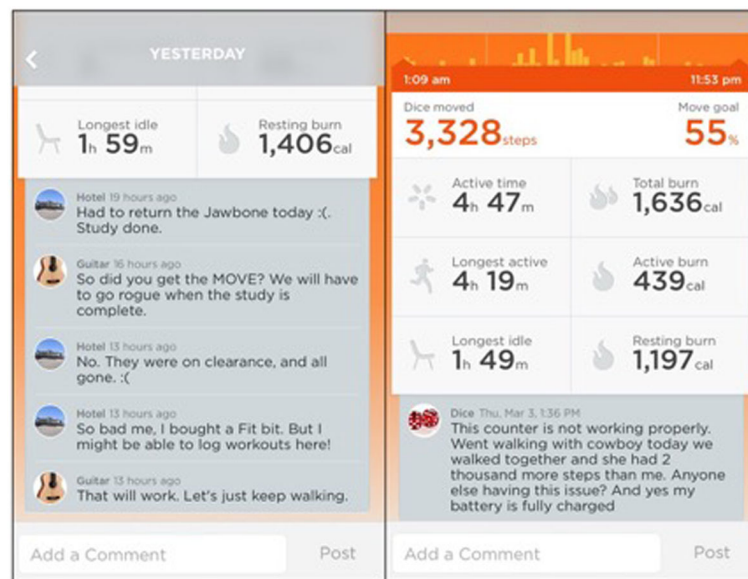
YESTERDAY

Longest idle
1h 59m

Resting burn
1,406cal

Hotel 19 hours ago
Had to return the Jawbone today :(. Study done.

Guitar 16 hours ago
So did you get the MOVE? We will have to go rogue when the study is complete.

Hotel 13 hours ago
No. They were on clearance, and all gone. :(

Hotel 13 hours ago
So bad me, I bought a Fit bit. But I might be able to log workouts here!

Guitar 13 hours ago
That will work. Let's just keep walking.

Add a Comment
Post

1:09 am
11:53 pm

Dice moved
3,328steps

Move goal
55%

Active time
4h 47m

Total burn
1,636cal

Longest active
4h 19m

Active burn
439cal

Longest idle
1h 49m

Resting burn
1,197cal

Dice Thu, Mar 3, 1:36 PM
This counter is not working properly. Went walking with cowboy today we walked together and she had 2 thousand more steps than me. Anyone else having this issue? And yes my battery is fully charged

Add a Comment
Post